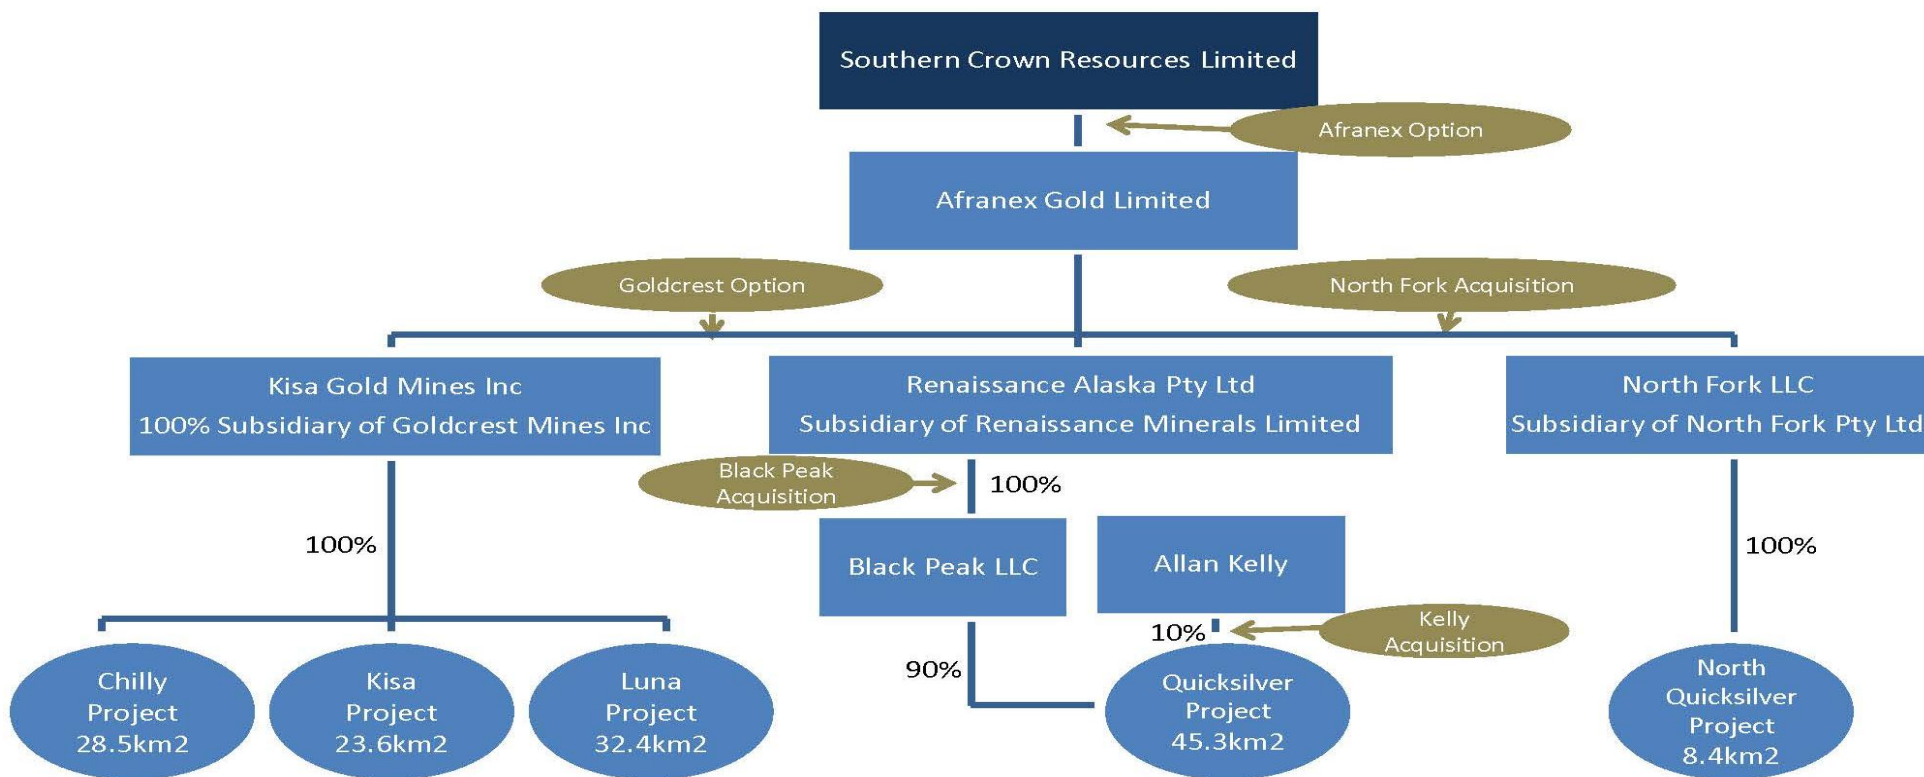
Southern Crown Resources Limited

Afranex Option

Afranex Gold Limited

Goldcrest Option

North Fork Acquisition

Kisa Gold Mines Inc
100% Subsidiary of Goldcrest Mines Inc

Renaissance Alaska Pty Ltd
Subsidiary of Renaissance Minerals Limited

North Fork LLC
Subsidiary of North Fork Pty Ltd

Black Peak Acquisition

100%

100%

Black Peak LLC

Allan Kelly

100%

10%

Kelly Acquisition

90%

Chilly Project 28.5km2

Kisa Project 23.6km2

Luna Project 32.4km2

Quicksilver Project 45.3km2

North Quicksilver Project 8.4km2